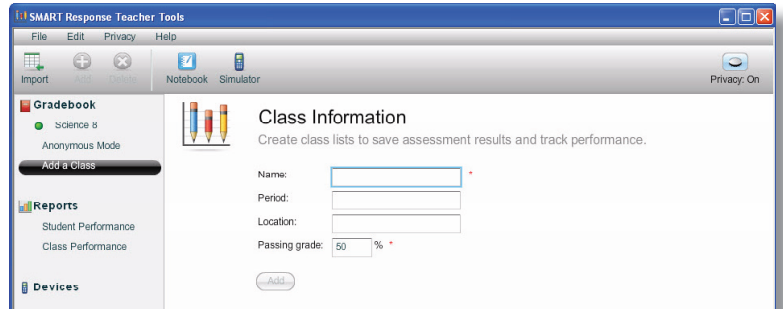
SMART Response Teacher Tools

File Edit Privacy Help

Import Add Delete Notebook Simulator Privacy: On

Gradebook
Science 8
Anonymous Mode
Add a Class

Reports
Student Performance
Class Performance

Devices

Class Information
Create class lists to save assessment results and track performance.

Name: *
Period:
Location:
Passing grade: 50 % *

Add